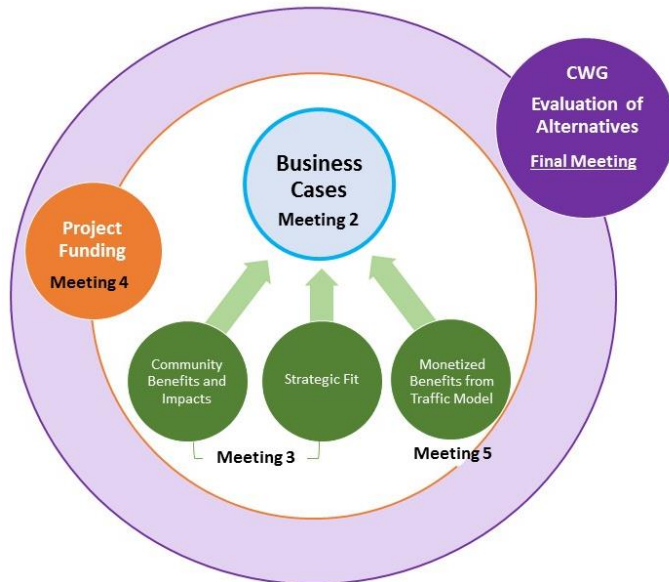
CWG
Evaluation of Alternatives
Final Meeting

Business Cases
Meeting 2

Project Funding
Meeting 4

Community Benefits and Impacts

Strategic Fit

Monetized Benefits from Traffic Model

Meeting 3

Meeting 5